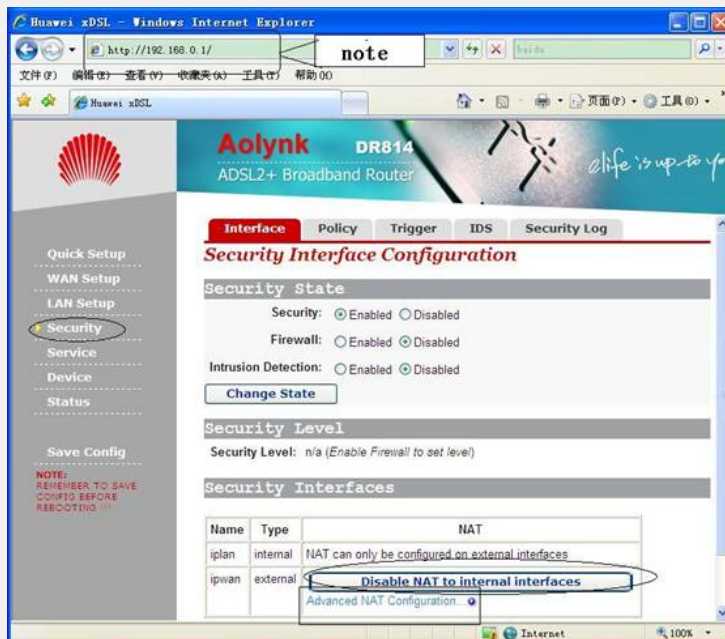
Huawei xDSL - Windows Internet Explorer

http://192.168.0.1/

note

baidu

文件(F) 编辑(E) 查看(V) 收藏夹(A) 工具(T) 帮助(H)

Huawei xDSL

页面(P) 工具(O)

Aolynk DR814

ADSL2+ Broadband Router

life is up to y

Quick Setup

WAN Setup

LAN Setup

Security

Service

Device

Status

Save Config

NOTE: REMEMBER TO SAVE CONFIG BEFORE REBOOTING !!!

Interface | Policy | Trigger | IDS | Security Log

Security Interface Configuration

Security State

Security: Enabled Disabled

Firewall: Enabled Disabled

Intrusion Detection: Enabled Disabled

Change State

Security Level

Security Level: n/a (Enable Firewall to set level)

Security Interfaces

| Name | Type | NAT |
|---|---|---|
| iplan | internal | NAT can only be configured on external interfaces |
| ipwan | external | Disable NAT to internal interfaces |

Advanced NAT Configuration...

Internet

100%